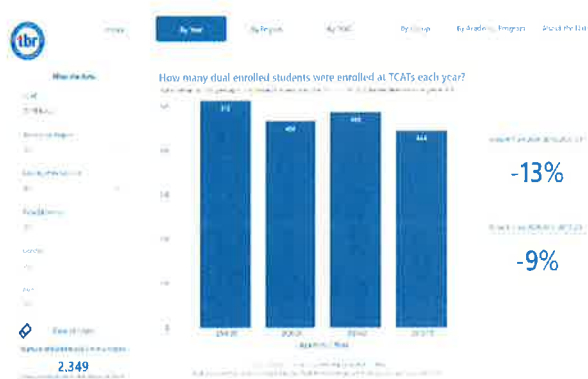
tbr

Home

By Year

By Region

By TCAT

By Group

By Academic Program

About the Data

How many dual enrolled students were enrolled at TCATs each year?

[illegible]

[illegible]

2,349

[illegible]

-13%

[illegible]

-9%

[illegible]

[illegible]

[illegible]

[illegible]

Academic Year

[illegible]